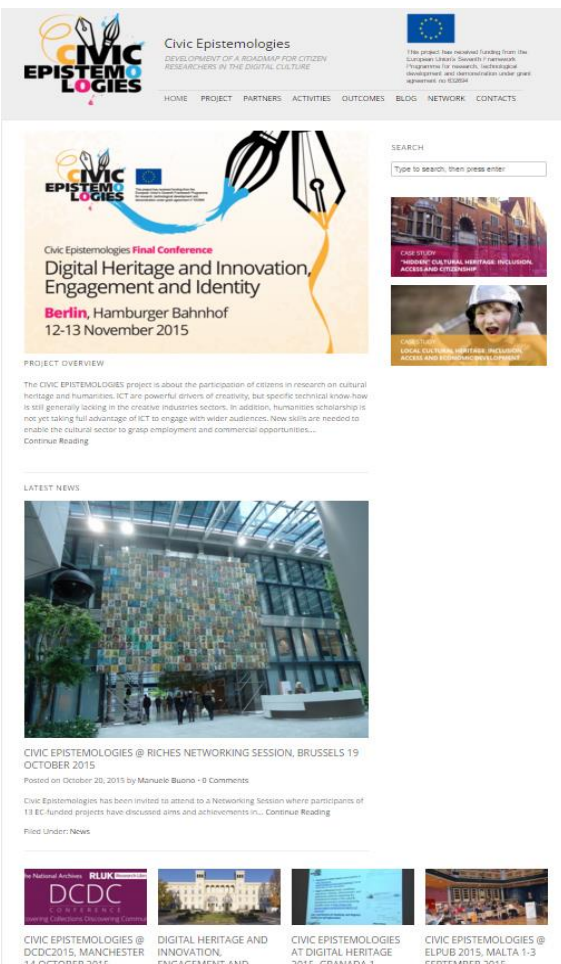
CIVIC EPISTEMOLOGIES

Civic Epistemologies

DEVELOPMENT OF A ROADMAP FOR CITIZEN RESEARCHERS IN THE DIGITAL CULTURE

This project has received funding from the European Union's Seventh Framework Programme for research, technological development and demonstration under grant agreement no 632694

HOME PROJECT PARTNERS ACTIVITIES OUTCOMES BLOG NETWORK CONTACTS

CIVIC EPISTEMOLOGIES

Civic Epistemologies Final Conference

Digital Heritage and Innovation, Engagement and Identity

Berlin, Hamburger Bahnhof
12-13 November 2015

PROJECT OVERVIEW

The CIVIC EPISTEMOLOGIES project is about the participation of citizens in research on cultural heritage and humanities. ICT are powerful drivers of creativity, but specific technical know-how is still generally lacking in the creative industries sectors. In addition, humanities scholarship is not yet taking full advantage of ICT to engage with wider audiences. New skills are needed to enable the cultural sector to grasp employment and commercial opportunities....
Continue Reading

SEARCH

Type to search, then press enter

CASE STUDY
"HIDDEN" CULTURAL HERITAGE: INCLUSION, ACCESS AND CITIZENSHIP

CASE STUDY
LOCAL CULTURAL HERITAGE: INCLUSION, ACCESS AND ECONOMIC DEVELOPMENT

LATEST NEWS

CIVIC EPISTEMOLOGIES @ RICHES NETWORKING SESSION, BRUSSELS 19 OCTOBER 2015

Posted on October 20, 2015 by Manuele Buono • 0 Comments

Civic Epistemologies has been invited to attend to a Networking Session where participants of 13 EC-funded projects have discussed aims and achievements in... Continue Reading

Filed Under: News

The National Archives RLUK Research Libraries
DCDC
CONFERENCE
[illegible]overing Collections Discovering Commu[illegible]

CIVIC EPISTEMOLOGIES @ DCDC2015, MANCHESTER 14 OCTOBER 2015

DIGITAL HERITAGE AND INNOVATION, ENGAGEMENT AND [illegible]

CIVIC EPISTEMOLOGIES AT DIGITAL HERITAGE 2015, GRANADA 1-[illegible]

CIVIC EPISTEMOLOGIES @ ELPUB 2015, MALTA 1-3 SEPTEMBER 2015